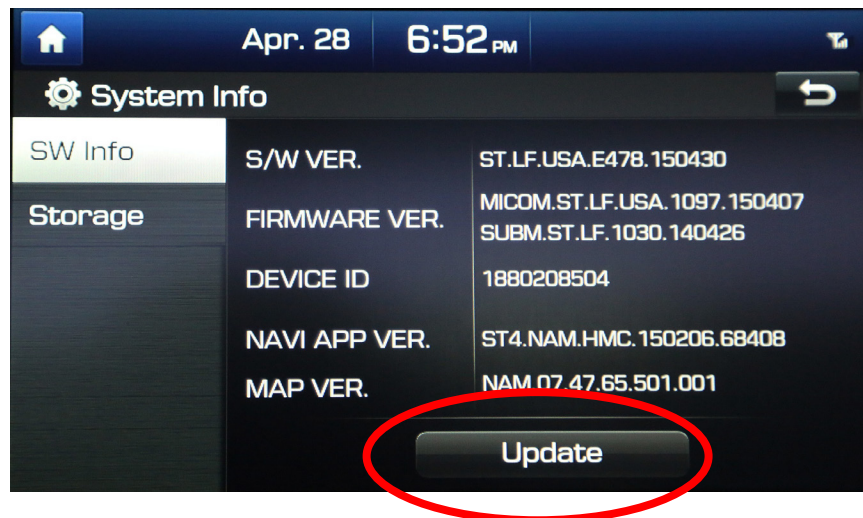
Apr. 28 6:52 PM

System Info

SW Info

Storage

| | |
|---|---|
| S/W VER. | ST.LF.USA.E478.150430 |
| FIRMWARE VER. | MICOM.ST.LF.USA.1097.150407 SUBM.ST.LF.1030.140426 |
| DEVICE ID | 1880208504 |
| NAVI APP VER. | ST4.NAM.HMC.150206.68408 |
| MAP VER. | NAM.07.47.65.501.001 |

Update